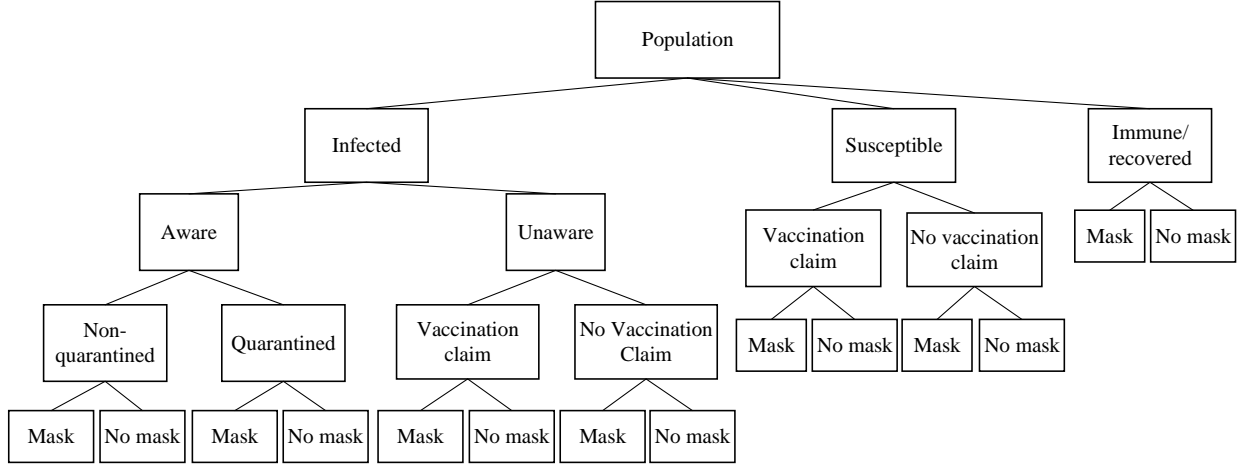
Population

Infected

Susceptible

Immune/ recovered

Aware

Unaware

Vaccination claim

No vaccination claim

Mask

No mask

Non-quarantined

Quarantined

Vaccination claim

No Vaccination Claim

Mask

No mask

Mask

No mask

Mask

No mask

Mask

No mask

Mask

No mask

Mask

No mask

Mask

No mask